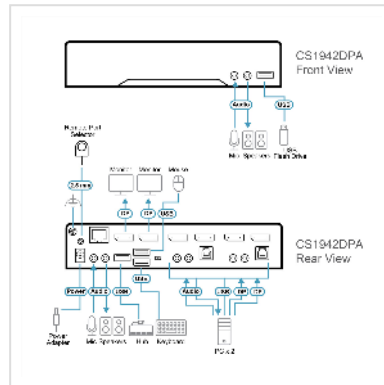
CS1942DPA
Front View

Audio

USB

Mic Speakers

USB Flash Drive

Remote Port Selector

2.5mm

Monitor

Monitor

Mouse

DP

DP

USB

CS1942DPA
Rear View

USB

Power

Audio

USB

Audio

USB

DP

DP

Power Adapter

Mic Speakers

Hub

Keyboard

PCs x 2